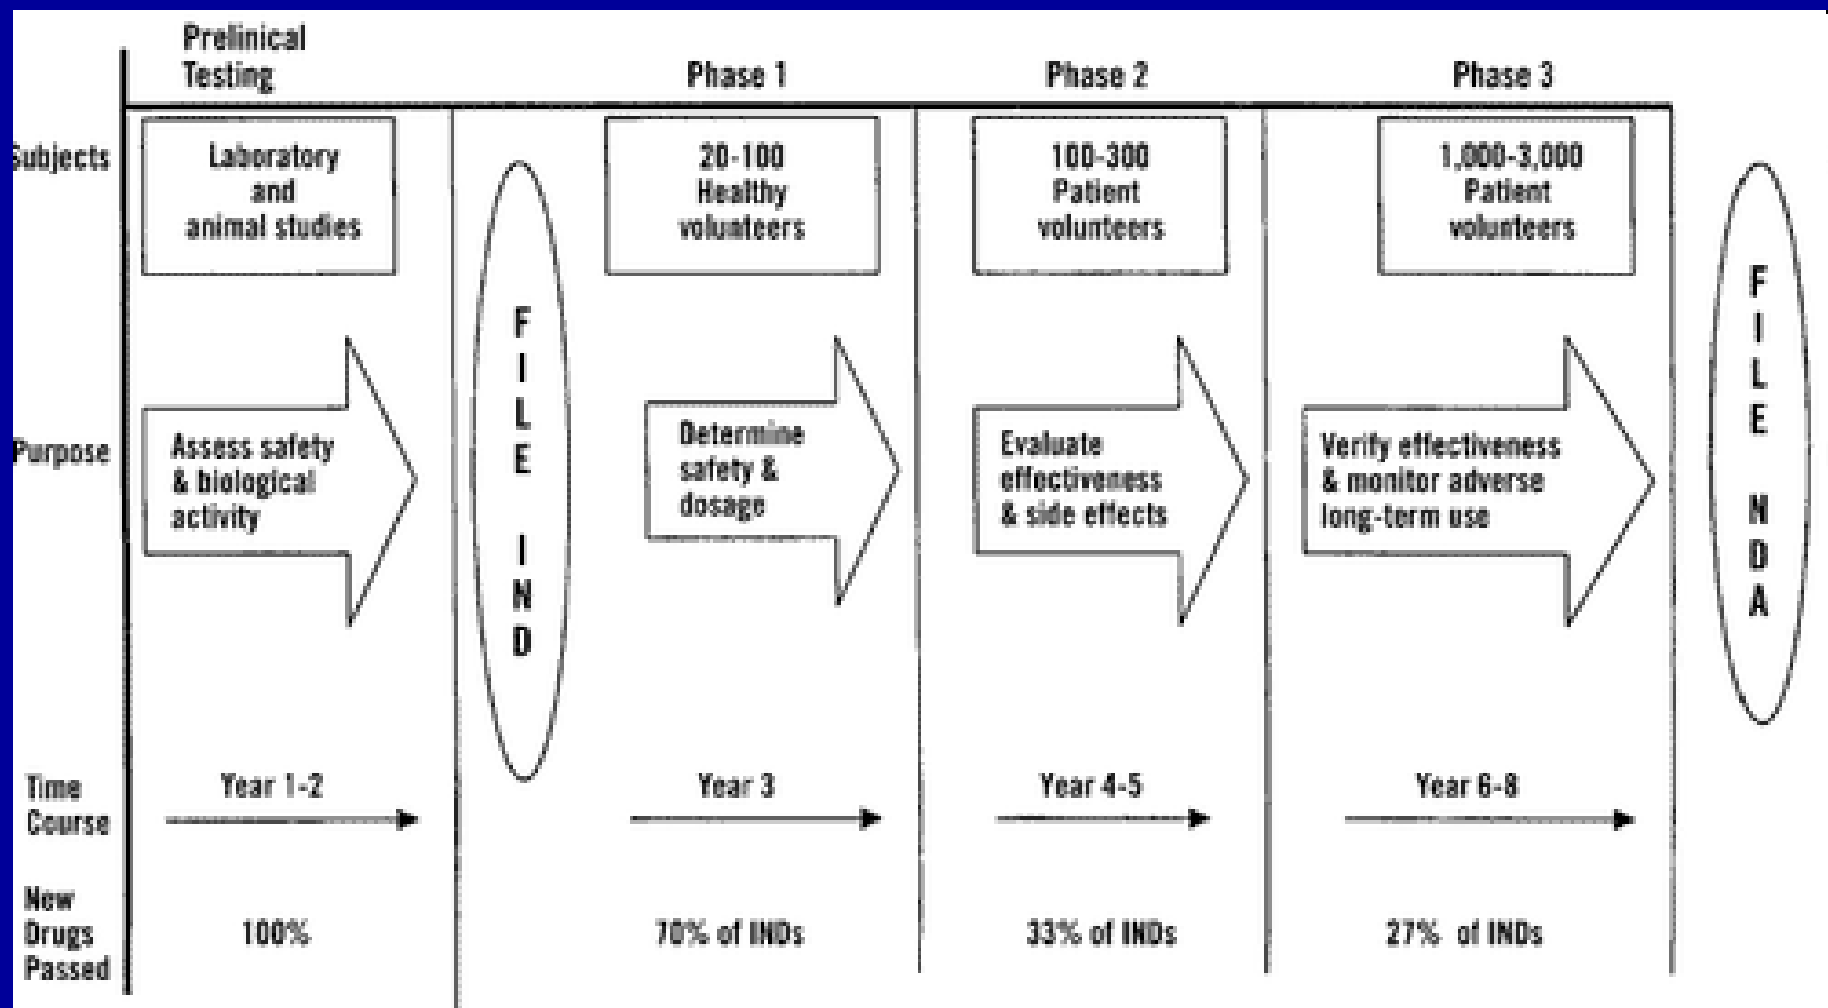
| | Prelinical Testing | | Phase 1 | Phase 2 | Phase 3 | |
|---|---|---|---|---|---|---|
| Subjects | Laboratory and animal studies | FILE IND | 20-100 Healthy volunteers | 100-300 Patient volunteers | 1,000-3,000 Patient volunteers | FILE NDA |
| Purpose | Assess safety & biological activity | | Determine safety & dosage | Evaluate effectiveness & side effects | Verify effectiveness & monitor adverse long-term use | |
| Time Course | Year 1-2 | | Year 3 | Year 4-5 | Year 6-8 | |
| New Drugs Passed | 100% | | 70% of INDs | 33% of INDs | 27% of INDs | |